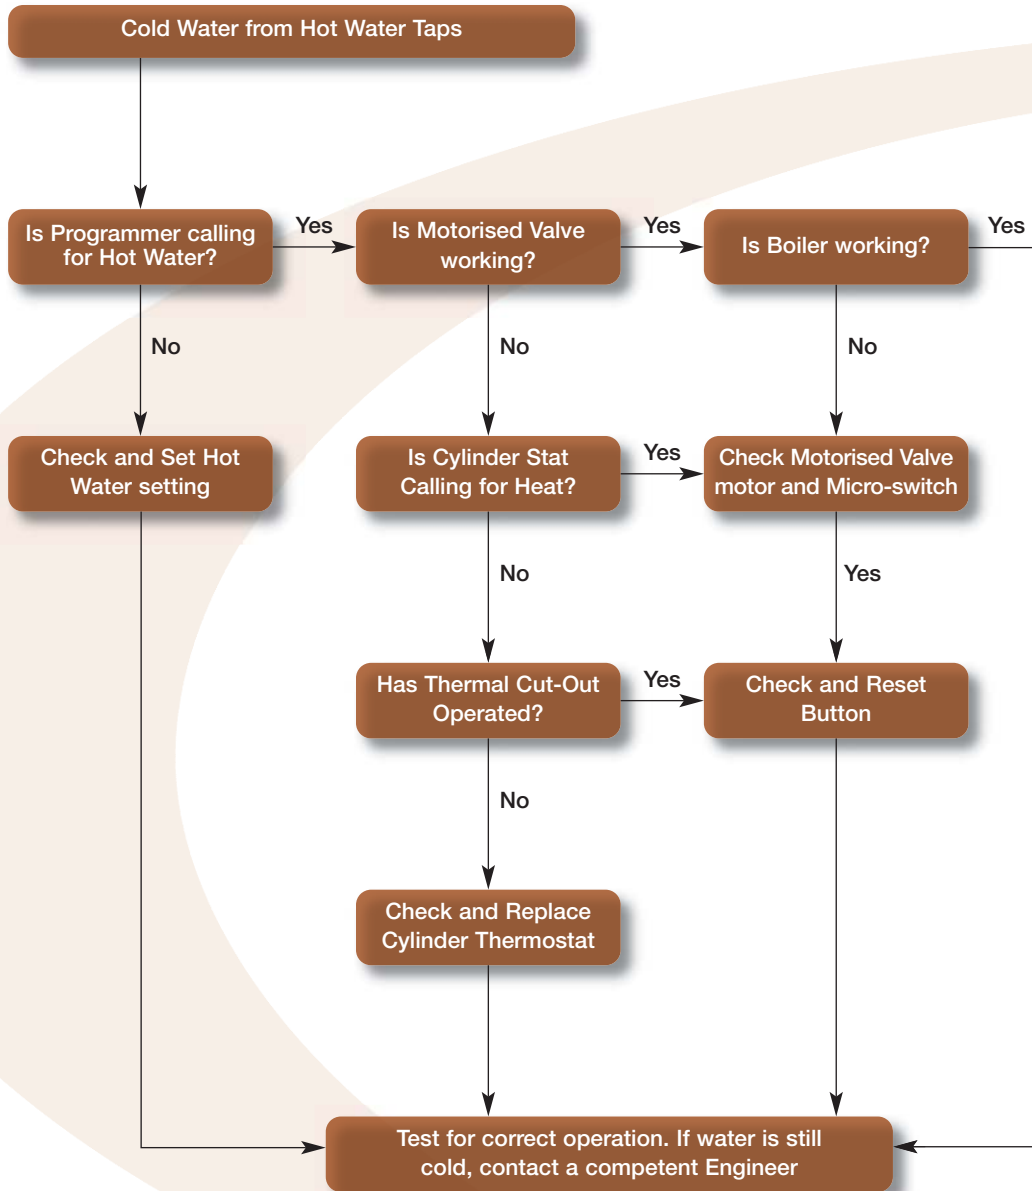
Cold Water from Hot Water Taps

Is Programmer calling for Hot Water?

Yes

Is Motorised Valve working?

Yes

Is Boiler working?

Yes

No

No

No

Check and Set Hot Water setting

Is Cylinder Stat Calling for Heat?

Yes

Check Motorised Valve motor and Micro-switch

No

Yes

Has Thermal Cut-Out Operated?

Yes

Check and Reset Button

No

Check and Replace Cylinder Thermostat

Test for correct operation. If water is still cold, contact a competent Engineer